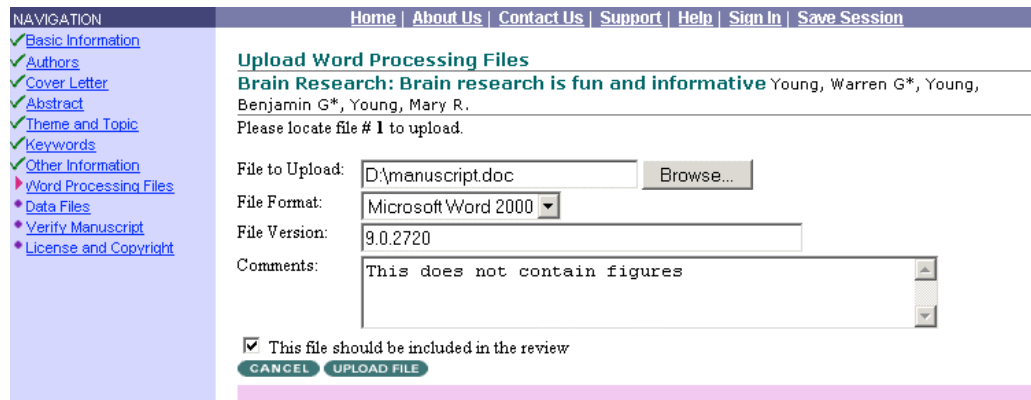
NAVIGATION
Basic Information
Authors
Cover Letter
Abstract
Theme and Topic
Keywords
Other Information
Word Processing Files
Data Files
Verify Manuscript
License and Copyright

Home | About Us | Contact Us | Support | Help | Sign In | Save Session

Upload Word Processing Files

Brain Research: Brain research is fun and informative Young, Warren G*, Young, Benjamin G*, Young, Mary R.

Please locate file # 1 to upload.

| | |
|---|---|
| File to Upload: | D:\manuscript.doc Browse... |
| File Format: | Microsoft Word 2000 |
| File Version: | 9.0.2720 |
| Comments: | This does not contain figures |

This file should be included in the review

CANCEL UPLOAD FILE